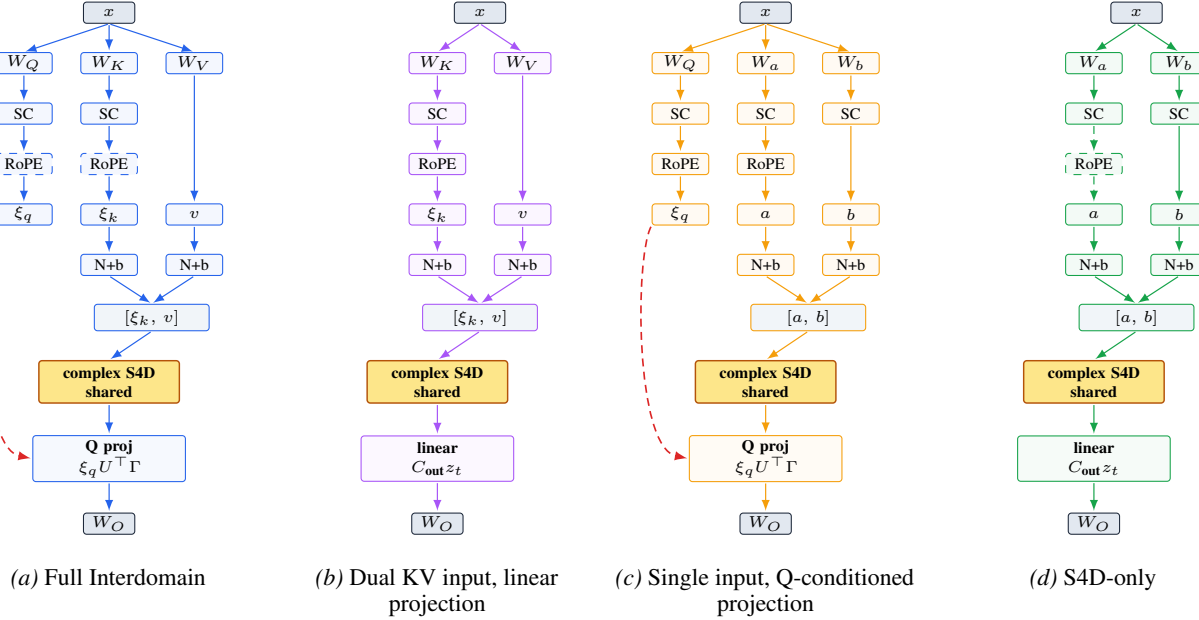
$x$

$W_Q$ $W_K$ $W_V$

SC SC

RoPE RoPE

$\xi_q$ $\xi_k$ $v$

N+b N+b

$[\xi_k,\ v]$

**complex S4D shared**

**Q proj**
$\xi_q U^\top \Gamma$

$W_O$

*(a)* Full Interdomain

$x$

$W_K$ $W_V$

SC

RoPE

$\xi_k$ $v$

N+b N+b

$[\xi_k,\ v]$

**complex S4D shared**

**linear**
$C_{\text{out}} z_t$

$W_O$

*(b)* Dual KV input, linear projection

$x$

$W_Q$ $W_a$ $W_b$

SC SC SC

RoPE RoPE

$\xi_q$ $a$ $b$

N+b N+b

$[a,\ b]$

**complex S4D shared**

**Q proj**
$\xi_q U^\top \Gamma$

$W_O$

*(c)* Single input, Q-conditioned projection

$x$

$W_a$ $W_b$

SC SC

RoPE

$a$ $b$

N+b N+b

$[a,\ b]$

**complex S4D shared**

**linear**
$C_{\text{out}} z_t$

$W_O$

*(d)* S4D-only